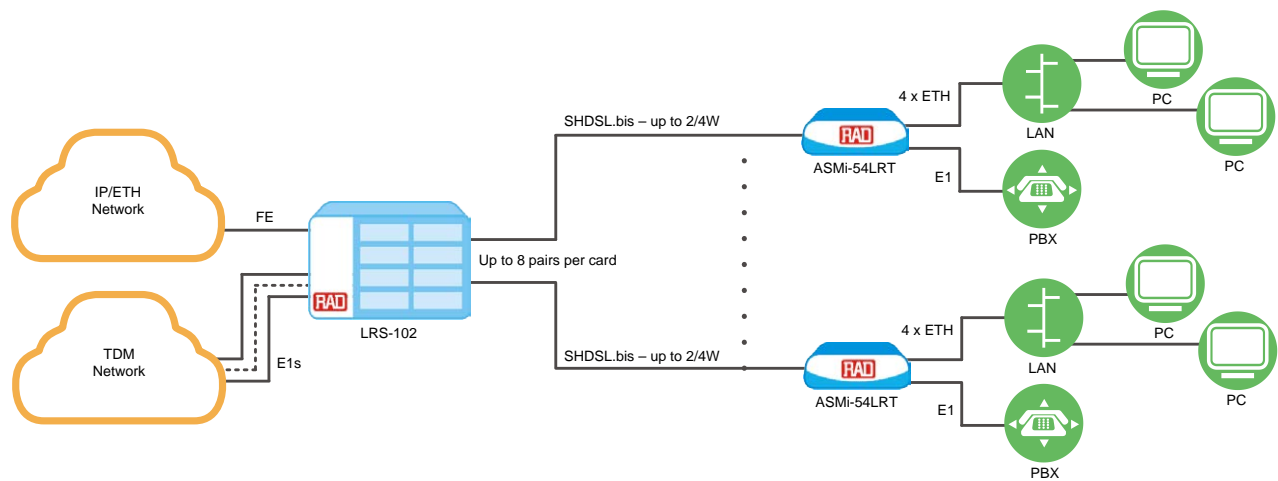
IP/ETH Network

FE

TDM Network

E1s

RAD

LRS-102

Up to 8 pairs per card

SHDSL.bis – up to 2/4W

SHDSL.bis – up to 2/4W

RAD

ASMi-54LRT

4 x ETH

E1

LAN

PC

PC

PBX

RAD

ASMi-54LRT

4 x ETH

E1

LAN

PC

PC

PBX